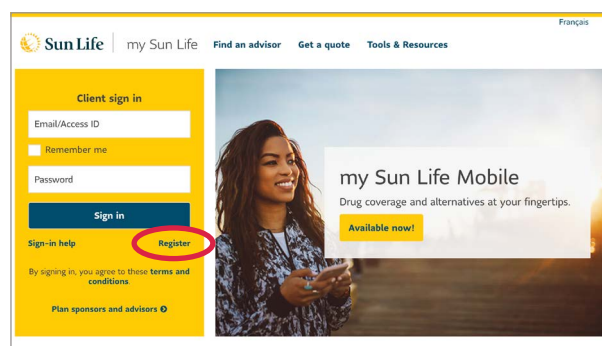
Français

Sun Life | my Sun Life Find an advisor Get a quote Tools & Resources

Client sign in

Email/Access ID

Remember me

Password

Sign in

Sign-in help

Register

By signing in, you agree to these terms and conditions.

Plan sponsors and advisors

my Sun Life Mobile

Drug coverage and alternatives at your fingertips.

Available now!